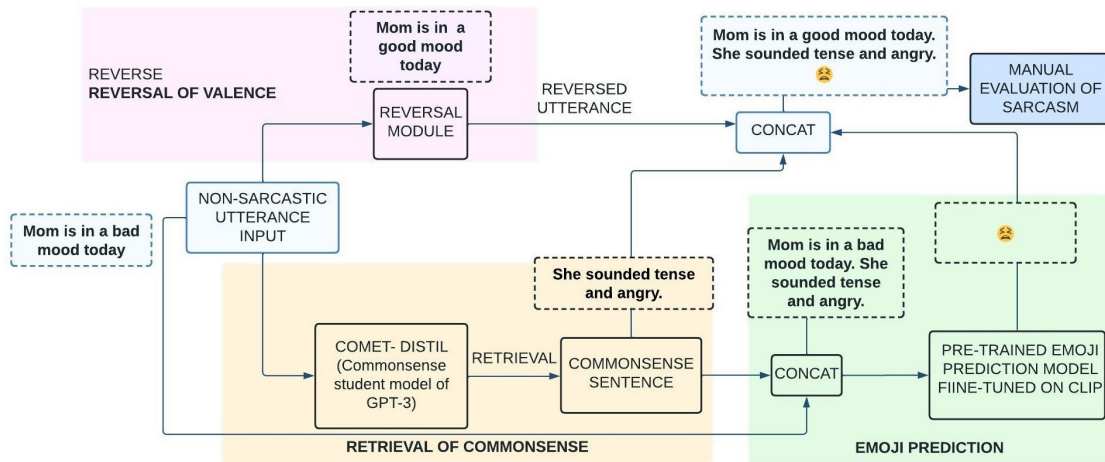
REVERSE
REVERSAL OF VALENCE

Mom is in a good mood today

REVERSAL MODULE

REVERSED UTTERANCE

Mom is in a good mood today. She sounded tense and angry. 😫

CONCAT

MANUAL EVALUATION OF SARCASM

Mom is in a bad mood today

NON-SARCASTIC UTTERANCE INPUT

She sounded tense and angry.

Mom is in a bad mood today. She sounded tense and angry.

😫

COMET- DISTIL (Commonsense student model of GPT-3)

RETRIEVAL

COMMONSENSE SENTENCE

CONCAT

PRE-TRAINED EMOJI PREDICTION MODEL FIINE-TUNED ON CLIP

RETRIEVAL OF COMMONSENSE

EMOJI PREDICTION